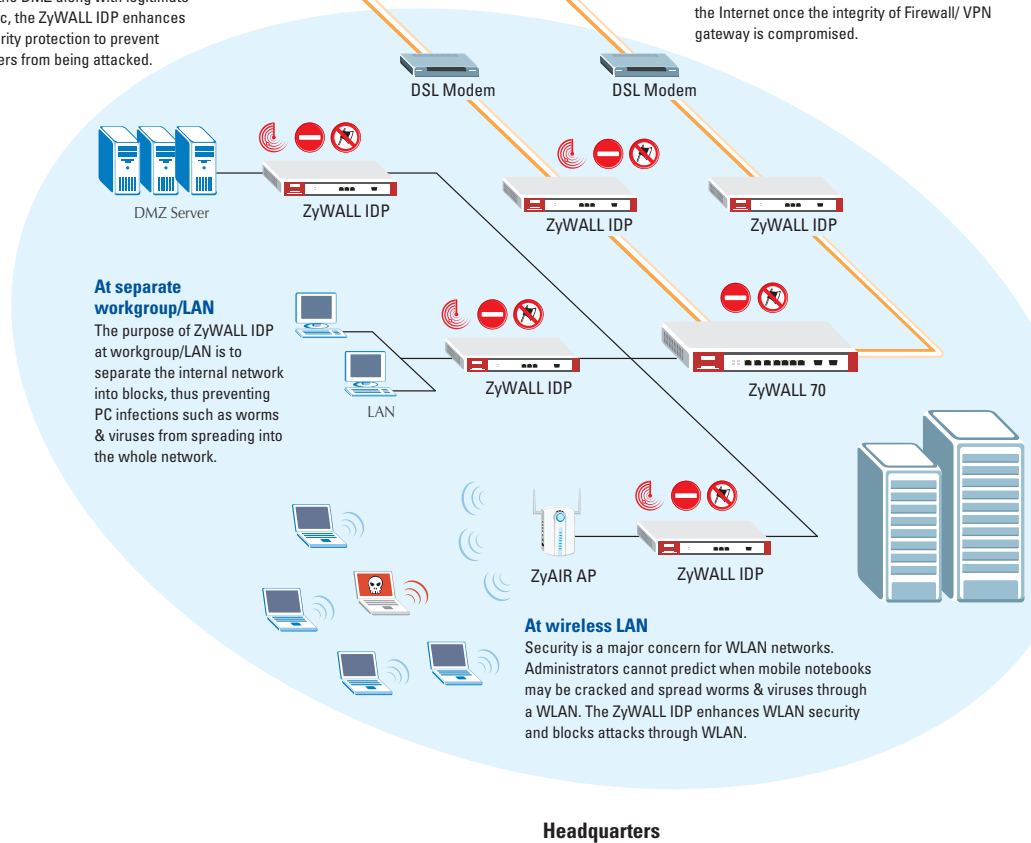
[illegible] the DMZ along with legitimate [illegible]c, the ZyWALL IDP enhances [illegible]rity protection to prevent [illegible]ers from being attacked.

the Internet once the integrity of Firewall/ VPN gateway is compromised.

DSL Modem

DSL Modem

DMZ Server

ZyWALL IDP

ZyWALL IDP

ZyWALL IDP

**At separate workgroup/LAN**
The purpose of ZyWALL IDP at workgroup/LAN is to separate the internal network into blocks, thus preventing PC infections such as worms & viruses from spreading into the whole network.

LAN

ZyWALL IDP

ZyWALL 70

ZyAIR AP

ZyWALL IDP

**At wireless LAN**
Security is a major concern for WLAN networks. Administrators cannot predict when mobile notebooks may be cracked and spread worms & viruses through a WLAN. The ZyWALL IDP enhances WLAN security and blocks attacks through WLAN.

**Headquarters**